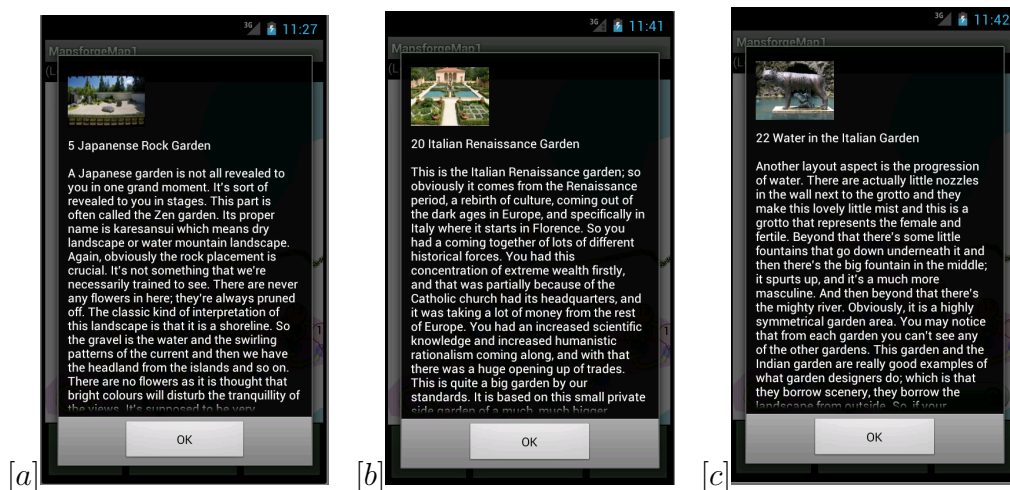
[a]

11:27

MapsforgeMap1

5 Japanese Rock Garden

A Japanese garden is not all revealed to you in one grand moment. It's sort of revealed to you in stages. This part is often called the Zen garden. Its proper name is karesansui which means dry landscape or water mountain landscape. Again, obviously the rock placement is crucial. It's not something that we're necessarily trained to see. There are never any flowers in here; they're always pruned off. The classic kind of interpretation of this landscape is that it is a shoreline. So the gravel is the water and the swirling patterns of the current and then we have the headland from the islands and so on. There are no flowers as it is thought that bright colours will disturb the tranquillity of the views. It's supposed to be very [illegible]

OK

[b]

11:41

MapsforgeMap1

20 Italian Renaissance Garden

This is the Italian Renaissance garden; so obviously it comes from the Renaissance period, a rebirth of culture, coming out of the dark ages in Europe, and specifically in Italy where it starts in Florence. So you had a coming together of lots of different historical forces. You had this concentration of extreme wealth firstly, and that was partially because of the Catholic church had its headquarters, and it was taking a lot of money from the rest of Europe. You had an increased scientific knowledge and increased humanistic rationalism coming along, and with that there was a huge opening up of trades. This is quite a big garden by our standards. It is based on this small private side garden of a much, much bigger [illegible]

OK

[c]

11:42

MapsforgeMap1

22 Water in the Italian Garden

Another layout aspect is the progression of water. There are actually little nozzles in the wall next to the grotto and they make this lovely little mist and this is a grotto that represents the female and fertile. Beyond that there's some little fountains that go down underneath it and then there's the big fountain in the middle; it spurts up, and it's a much more masculine. And then beyond that there's the mighty river. Obviously, it is a highly symmetrical garden area. You may notice that from each garden you can't see any of the other gardens. This garden and the Indian garden are really good examples of what garden designers do; which is that they borrow scenery, they borrow the landscape from outside. So, if your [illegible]

OK